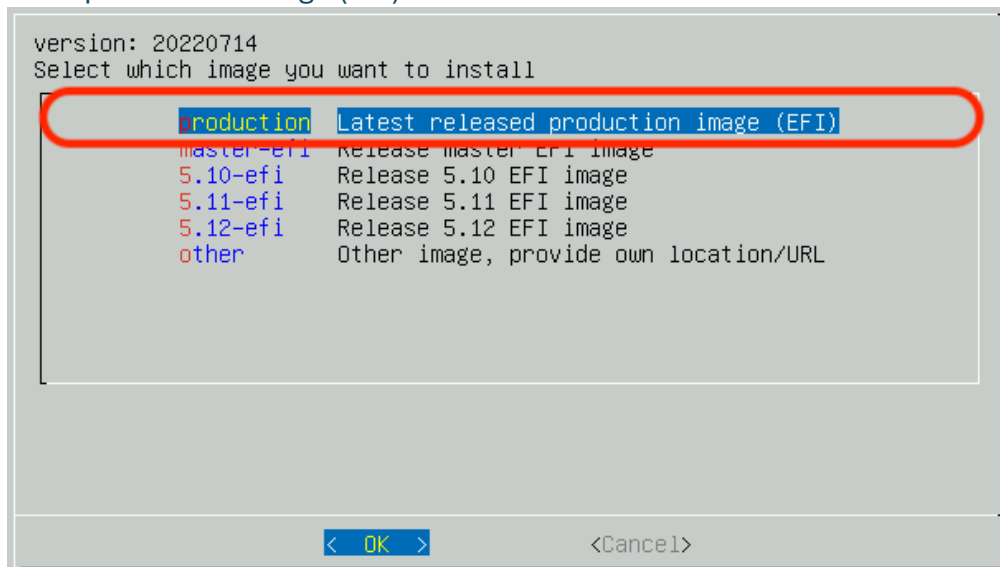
version: 20220714
Select which image you want to install

production Latest released production image (EFI)
master-efi Release master EFI image
5.10-efi Release 5.10 EFI image
5.11-efi Release 5.11 EFI image
5.12-efi Release 5.12 EFI image
other Other image, provide own location/URL

< OK > <Cancel>